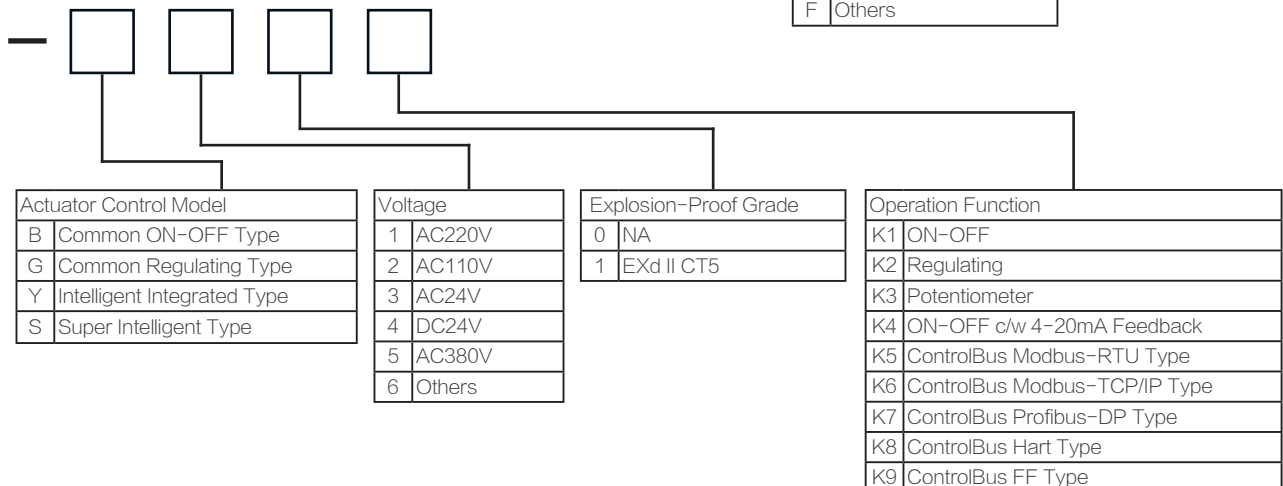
| F | Others |
|---|---|

—

| Actuator Control Model | |
|---|---|
| B | Common ON-OFF Type |
| G | Common Regulating Type |
| Y | Intelligent Integrated Type |
| S | Super Intelligent Type |

| Voltage | |
|---|---|
| 1 | AC220V |
| 2 | AC110V |
| 3 | AC24V |
| 4 | DC24V |
| 5 | AC380V |
| 6 | Others |

| Explosion-Proof Grade | |
|---|---|
| 0 | NA |
| 1 | EXd II CT5 |

| Operation Function | |
|---|---|
| K1 | ON-OFF |
| K2 | Regulating |
| K3 | Potentiometer |
| K4 | ON-OFF c/w 4-20mA Feedback |
| K5 | ControlBus Modbus-RTU Type |
| K6 | ControlBus Modbus-TCP/IP Type |
| K7 | ControlBus Profibus-DP Type |
| K8 | ControlBus Hart Type |
| K9 | ControlBus FF Type |